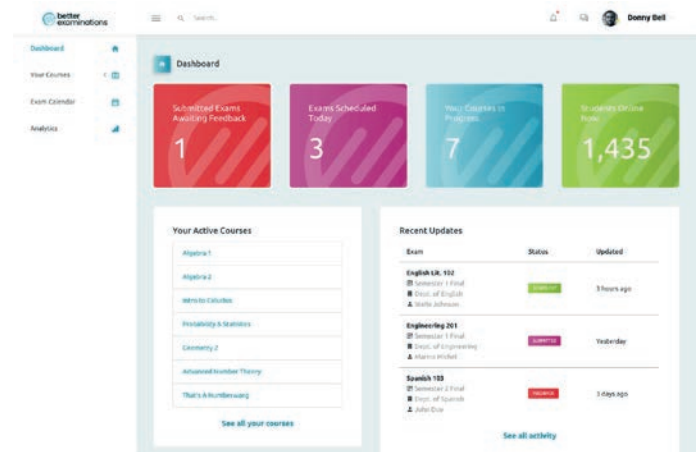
better examinations

Search...

Donny Bell

Dashboard

Your Courses

Exam Calendar

Analytics

Dashboard

Submitted Exams Awaiting Feedback

1

Exams Scheduled Today

3

Your Courses in Progress

7

Students Online Now

1,435

Your Active Courses

Algebra 1

Algebra 2

Intro to Calculus

Probability & Statistics

Geometry 2

Advanced Number Theory

That's A Numberwang

See all your courses

Recent Updates

| Exam | Status | Updated |
|---|---|---|
| English Lit. 102<br>Semester 1 Final<br>Dept. of English<br>Stella Johnson | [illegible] | 3 hours ago |
| Engineering 201<br>Semester 1 Final<br>Dept. of Engineering<br>Marcus Wichel | SUBMITTED | Yesterday |
| Spanish 103<br>Semester 2 Final<br>Dept. of Spanish<br>John Doe | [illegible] | 3 days ago |

See all activity